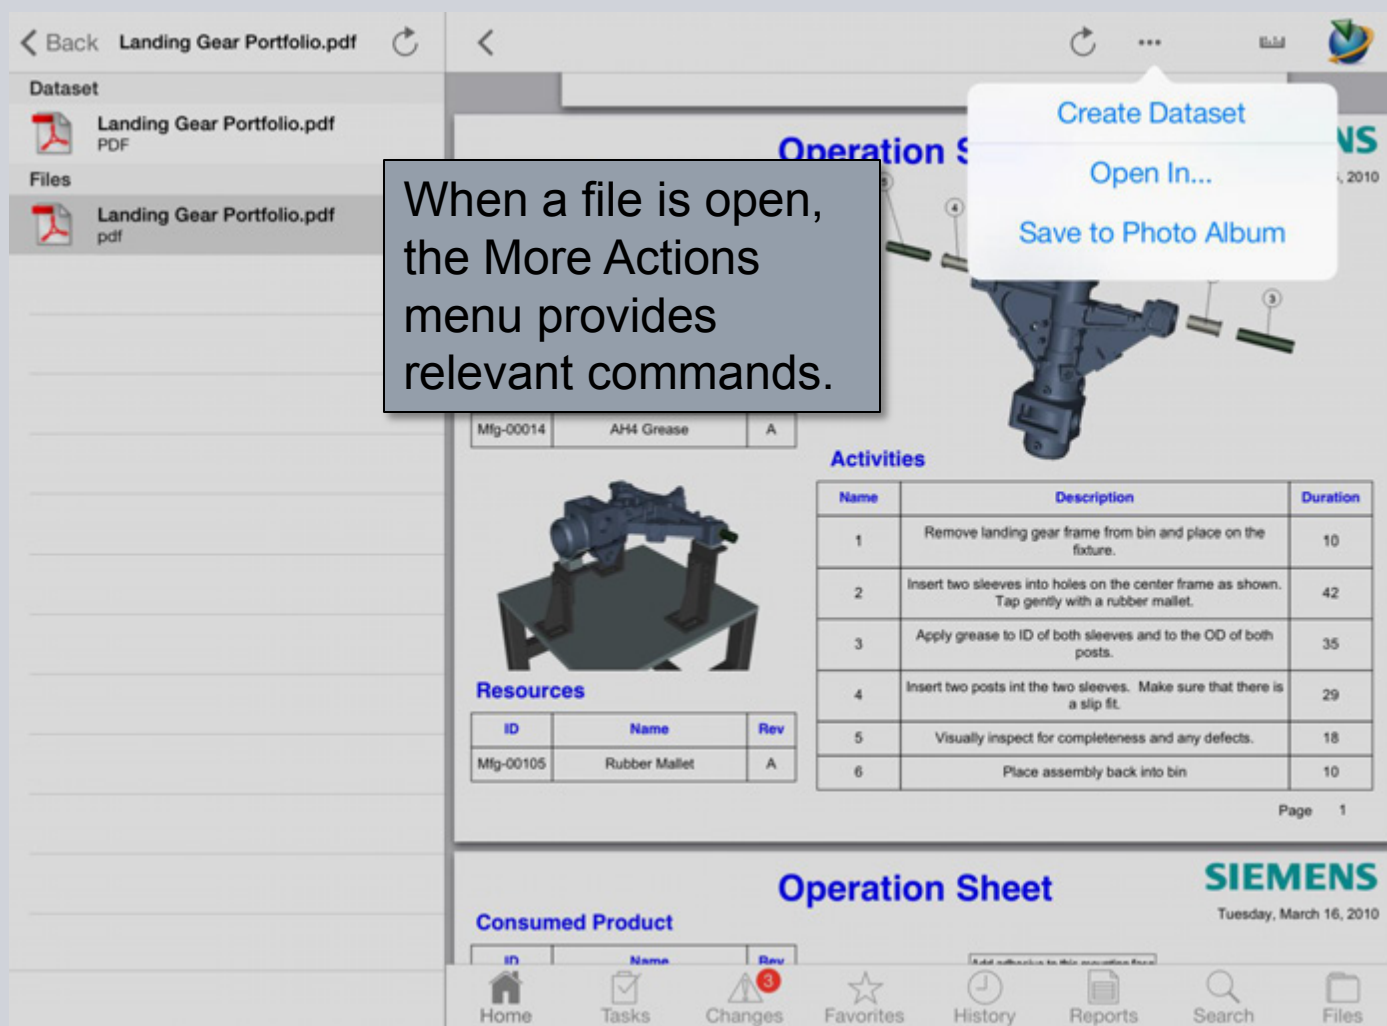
Back Landing Gear Portfolio.pdf

Dataset

Landing Gear Portfolio.pdf
PDF

Files

Landing Gear Portfolio.pdf
pdf

When a file is open, the More Actions menu provides relevant commands.

Create Dataset
Open In...
Save to Photo Album

Operation S

NS
, 2010

| Mfg-00014 | AH4 Grease | A |
|---|---|---|

Activities

| Name | Description | Duration |
|---|---|---|
| 1 | Remove landing gear frame from bin and place on the fixture. | 10 |
| 2 | Insert two sleeves into holes on the center frame as shown. Tap gently with a rubber mallet. | 42 |
| 3 | Apply grease to ID of both sleeves and to the OD of both posts. | 35 |
| 4 | Insert two posts int the two sleeves. Make sure that there is a slip fit. | 29 |
| 5 | Visually inspect for completeness and any defects. | 18 |
| 6 | Place assembly back into bin | 10 |

Resources

| ID | Name | Rev |
|---|---|---|
| Mfg-00105 | Rubber Mallet | A |

Page 1

Operation Sheet

SIEMENS

Tuesday, March 16, 2010

Consumed Product

| ID | Name | Rev |
|---|---|---|

Home Tasks Changes 3 Favorites History Reports Search Files